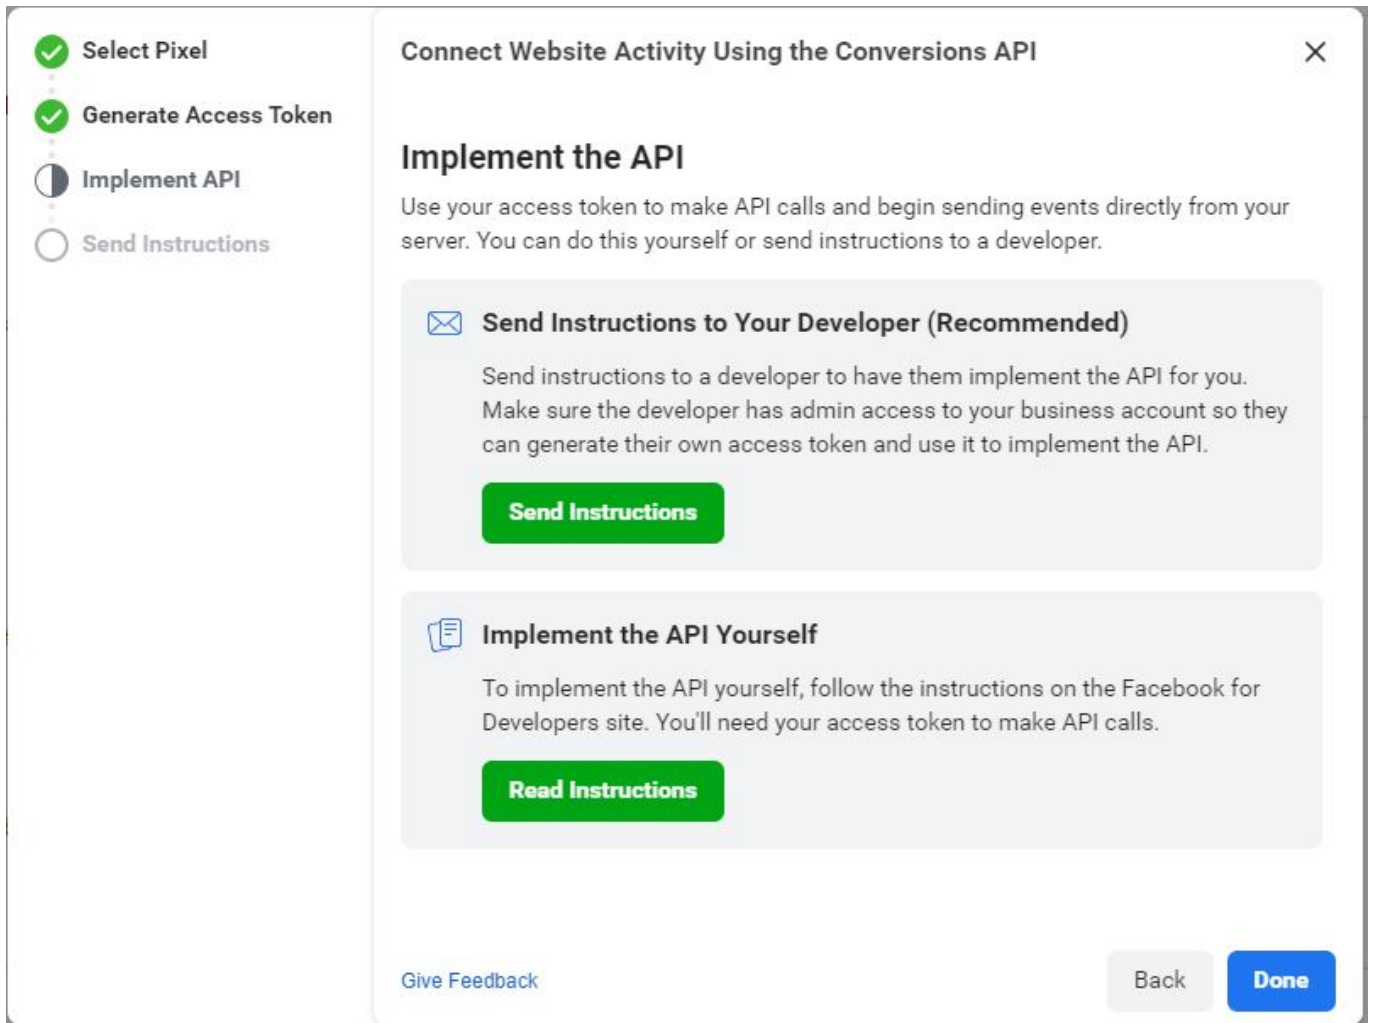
Select Pixel
Generate Access Token
Implement API
Send Instructions

Connect Website Activity Using the Conversions API

×

Implement the API

Use your access token to make API calls and begin sending events directly from your server. You can do this yourself or send instructions to a developer.

Send Instructions to Your Developer (Recommended)

Send instructions to a developer to have them implement the API for you. Make sure the developer has admin access to your business account so they can generate their own access token and use it to implement the API.

Send Instructions

Implement the API Yourself

To implement the API yourself, follow the instructions on the Facebook for Developers site. You'll need your access token to make API calls.

Read Instructions

Give Feedback

Back

Done